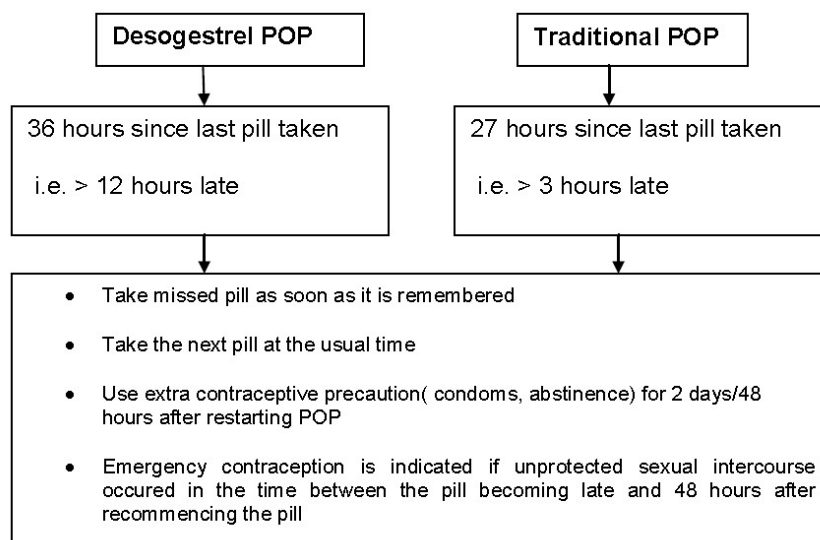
Desogestrel POP

Traditional POP

36 hours since last pill taken

i.e. > 12 hours late

27 hours since last pill taken

i.e. > 3 hours late

- Take missed pill as soon as it is remembered
- Take the next pill at the usual time
- Use extra contraceptive precaution( condoms, abstinence) for 2 days/48 hours after restarting POP
- Emergency contraception is indicated if unprotected sexual intercourse occured in the time between the pill becoming late and 48 hours after recommencing the pill